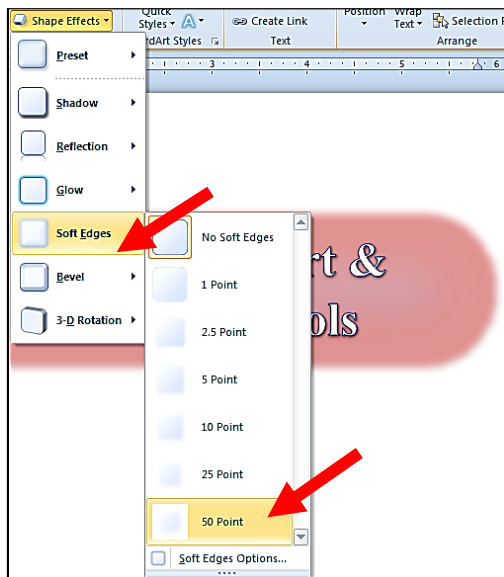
Shape Effects

Quick Styles

dArt Styles

Create Link

Text

Position

Wrap Text

Selection P

Arrange

3

4

5

6

Preset

Shadow

Reflection

Glow

Soft Edges

Bevel

3-D Rotation

No Soft Edges

1 Point

2.5 Point

5 Point

10 Point

25 Point

50 Point

Soft Edges Options...

rt &

ols